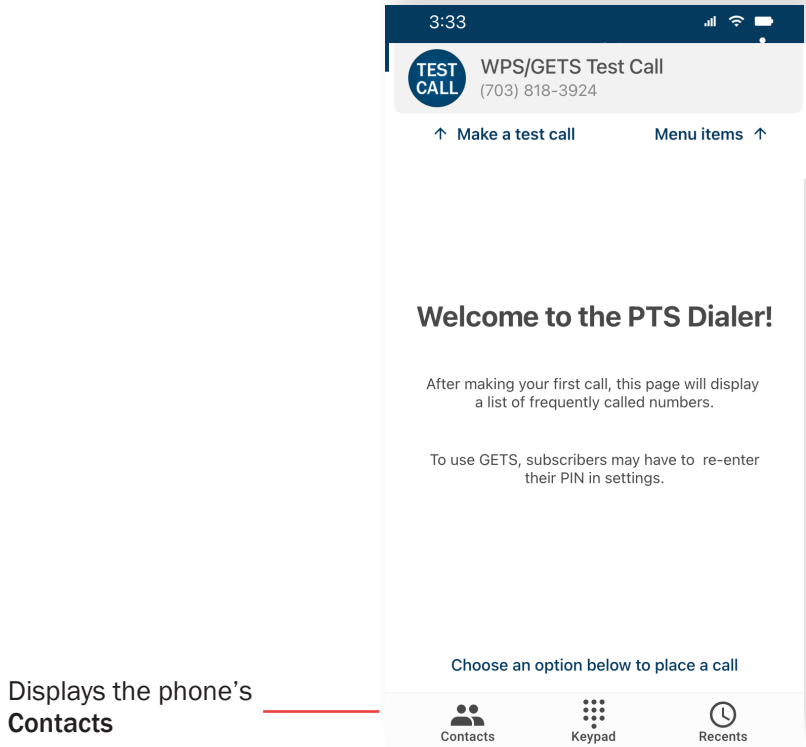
3:33

TEST CALL

WPS/GETS Test Call
(703) 818-3924

↑ Make a test call

Menu items ↑

Welcome to the PTS Dialer!

After making your first call, this page will display a list of frequently called numbers.

To use GETS, subscribers may have to re-enter their PIN in settings.

Choose an option below to place a call

Displays the phone's **Contacts**

Contacts

Keypad

Recents